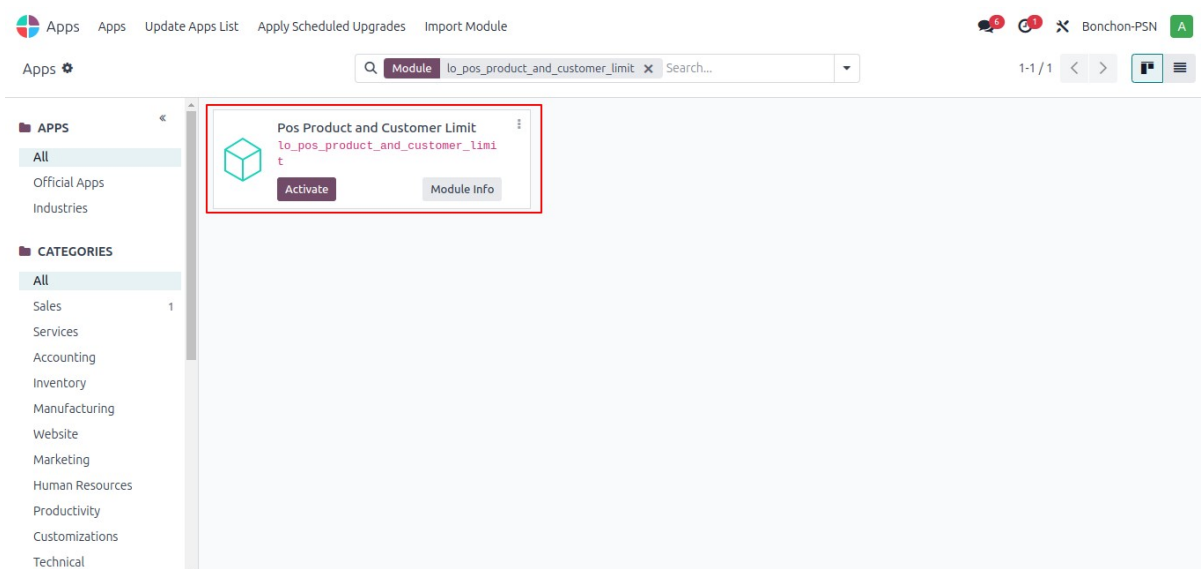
Apps Apps Update Apps List Apply Scheduled Upgrades Import Module

6 1 Bonchon-PSN A

Apps

Module lo_pos_product_and_customer_limit Search...

1-1 / 1

APPS

All

Official Apps

Industries

CATEGORIES

All

Sales 1

Services

Accounting

Inventory

Manufacturing

Website

Marketing

Human Resources

Productivity

Customizations

Technical

Pos Product and Customer Limit

lo_pos_product_and_customer_limit

Activate

Module Info